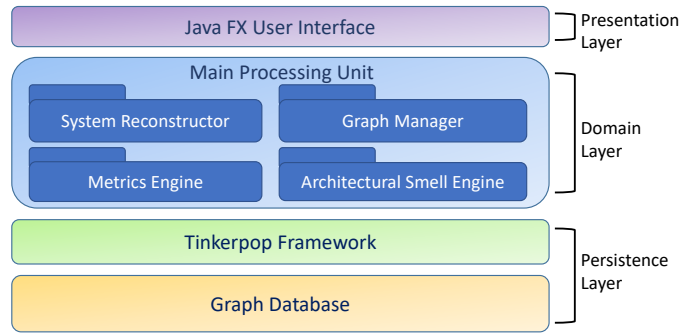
Java FX User Interface

Presentation Layer

Main Processing Unit

System Reconstructor

Graph Manager

Metrics Engine

Architectural Smell Engine

Domain Layer

Tinkerpop Framework

Graph Database

Persistence Layer